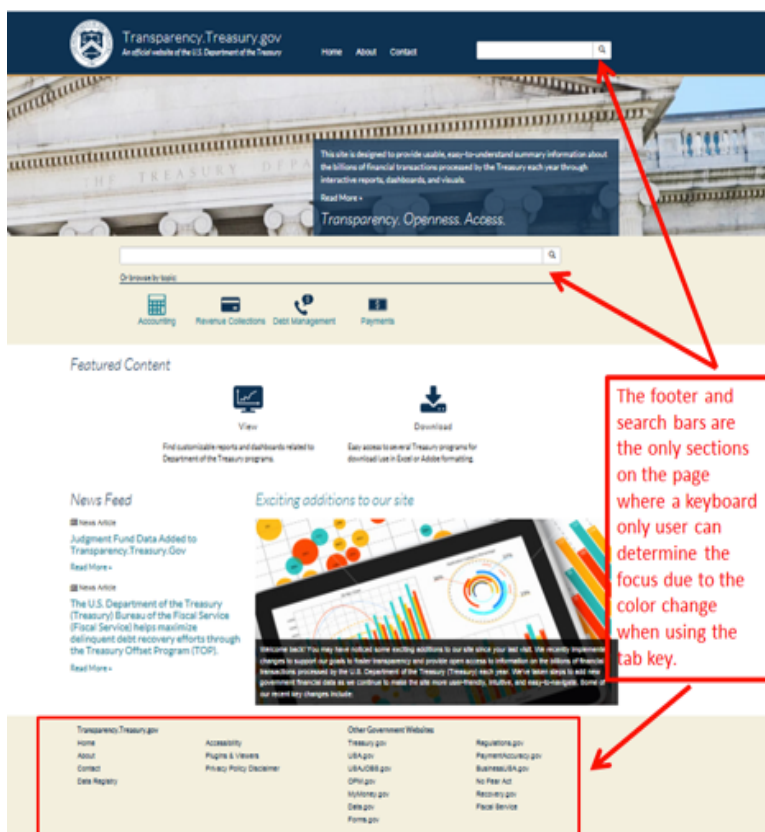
Transparency.Treasury.gov
An official website of the U.S. Department of the Treasury

Home About Contact

This site is designed to provide usable, easy-to-understand summary information about the billions of financial transactions processed by the Treasury each year through interactive reports, dashboards, and visuals.

Read More »

Transparency. Openness. Access.

THE TREASURY DEPA

Or browse by topic

Accounting Revenue Collections Debt Management Payments

Featured Content

View

Find customizable reports and dashboards related to Department of the Treasury programs.

Download

Easy access to several Treasury programs for download use in Excel or Adobe formatting.

News Feed

News Article

Judgment Fund Data Added to Transparency.Treasury.Gov

Read More »

News Article

The U.S. Department of the Treasury (Treasury) Bureau of the Fiscal Service (Fiscal Service) helps maximize delinquent debt recovery efforts through the Treasury Offset Program (TOP).

Read More »

Exciting additions to our site

Welcome back! You may have noticed some exciting additions to our site since your last visit. We recently implemented changes to support our goals to foster transparency and provide open access to information on the billions of financial transactions processed by the U.S. Department of the Treasury (Treasury) each year. We've taken steps to add new government financial data as we continue to make the site more user-friendly, intuitive, and easy-to-navigate. Some of our recent key changes include:

The footer and search bars are the only sections on the page where a keyboard only user can determine the focus due to the color change when using the tab key.

Transparency.Treasury.gov
Home
About
Contact
Data Registry

Accessibility
Plugins & Viewers
Privacy Policy Disclaimer

Other Government Websites
Treasury.gov
USA.gov
USAJOBS.gov
OPM.gov
MyMoney.gov
Data.gov
Forms.gov

Regulations.gov
PaymentAccuracy.gov
BusinessUSA.gov
No Fear Act
Recovery.gov
Fiscal Service